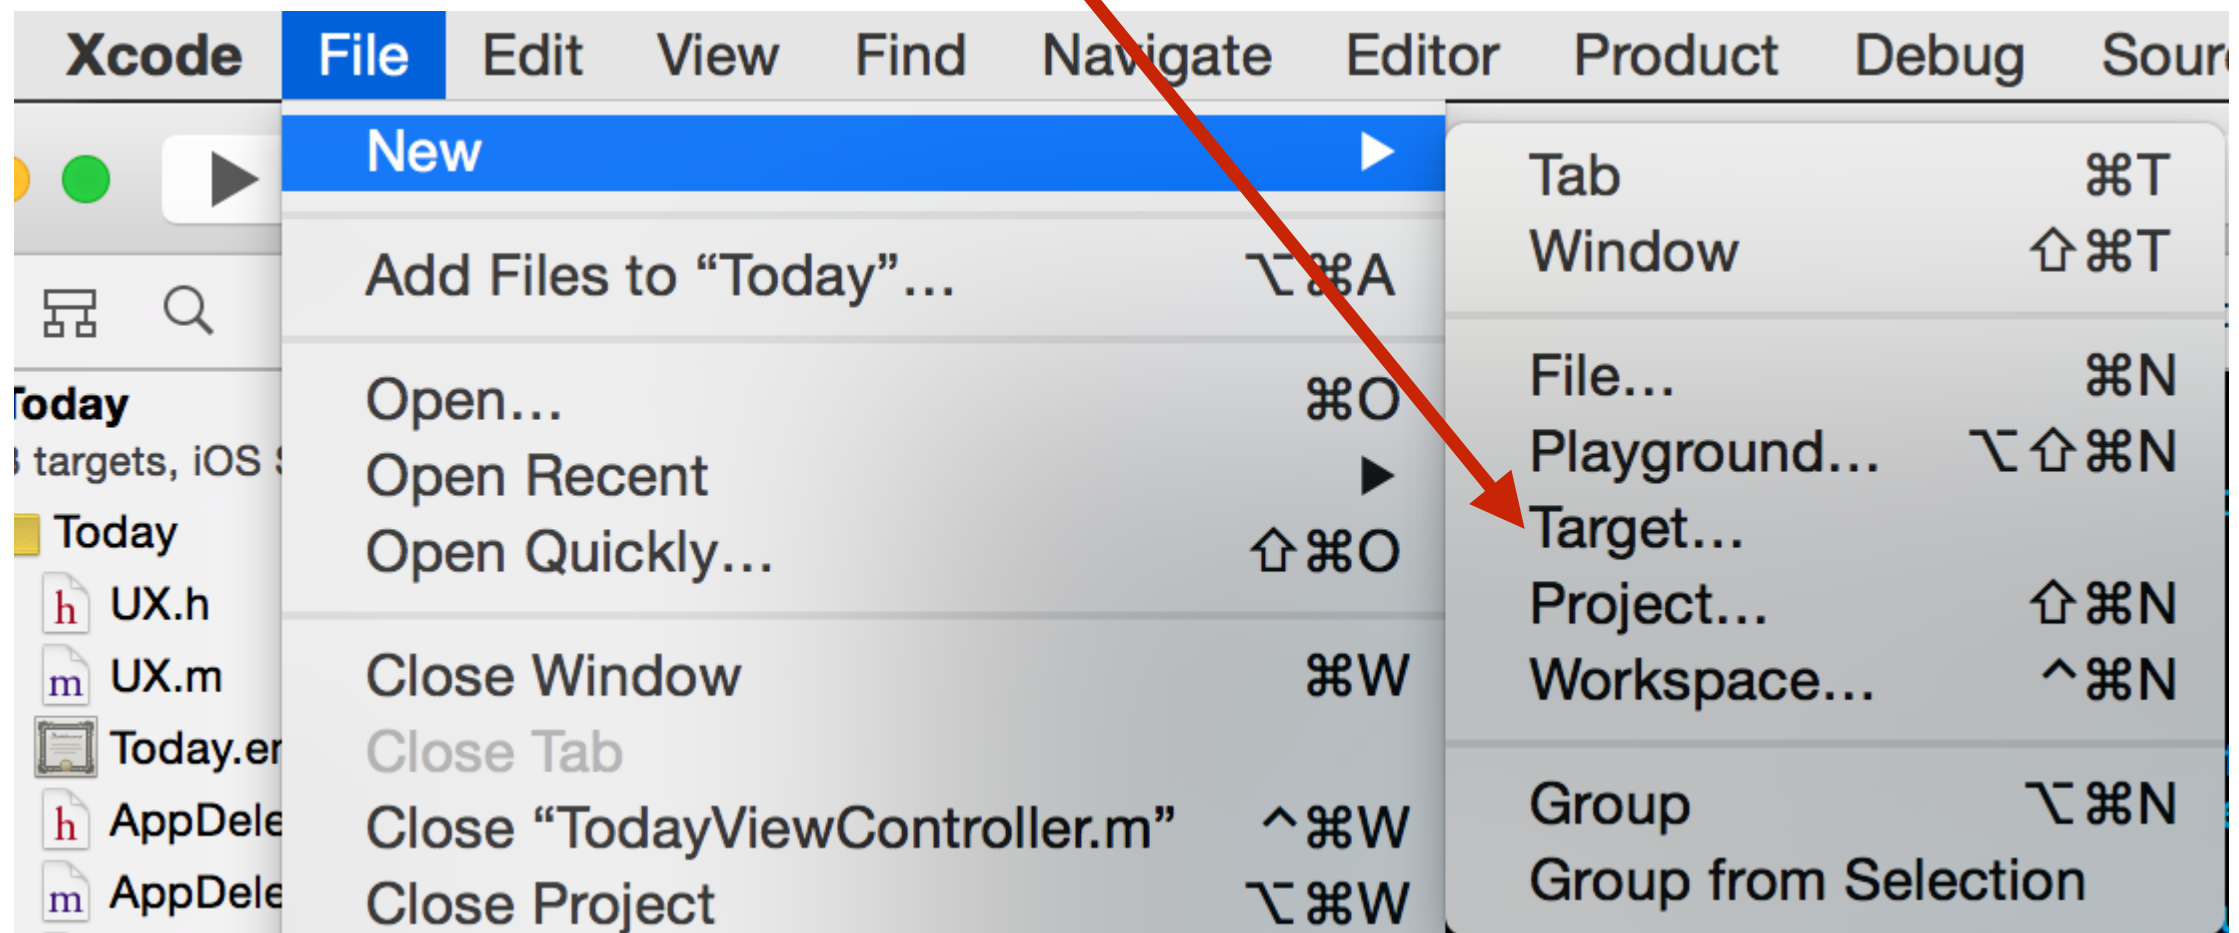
Xcode File Edit View Find Navigate Editor Product Debug Sour

Today
3 targets, iOS
Today
h UX.h
m UX.m
Today.er
h AppDele
m AppDele

New ▶
Add Files to “Today”... ⌥⌘A
Open... ⌘O
Open Recent ▶
Open Quickly... ⇧⌘O
Close Window ⌘W
Close Tab
Close “TodayViewController.m” ^⌘W
Close Project ⌥⌘W

Tab ⌘T
Window ⇧⌘T
File... ⌘N
Playground... ⌥⇧⌘N
Target...
Project... ⇧⌘N
Workspace... ^⌘N
Group ⌥⌘N
Group from Selection